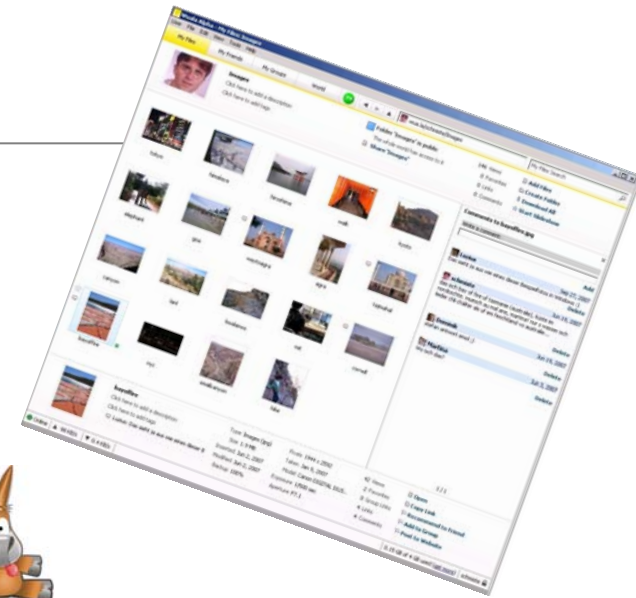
Wuala Alpha - My Files: Images

My Files

My Friends

My Groups

World

Images

Click here to add a description

Click here to add tags

Folder "Images" is public

Share "Images"

My Files Search

Add Files

Create Folder

Download All

Start Slideshow

Comments to liveoffice.jpg

Write a comment

Add

liveoffice

Online

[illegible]

1 / 1

Open

Copy Link

Recommend to Friend

Add to Group

Post to Website